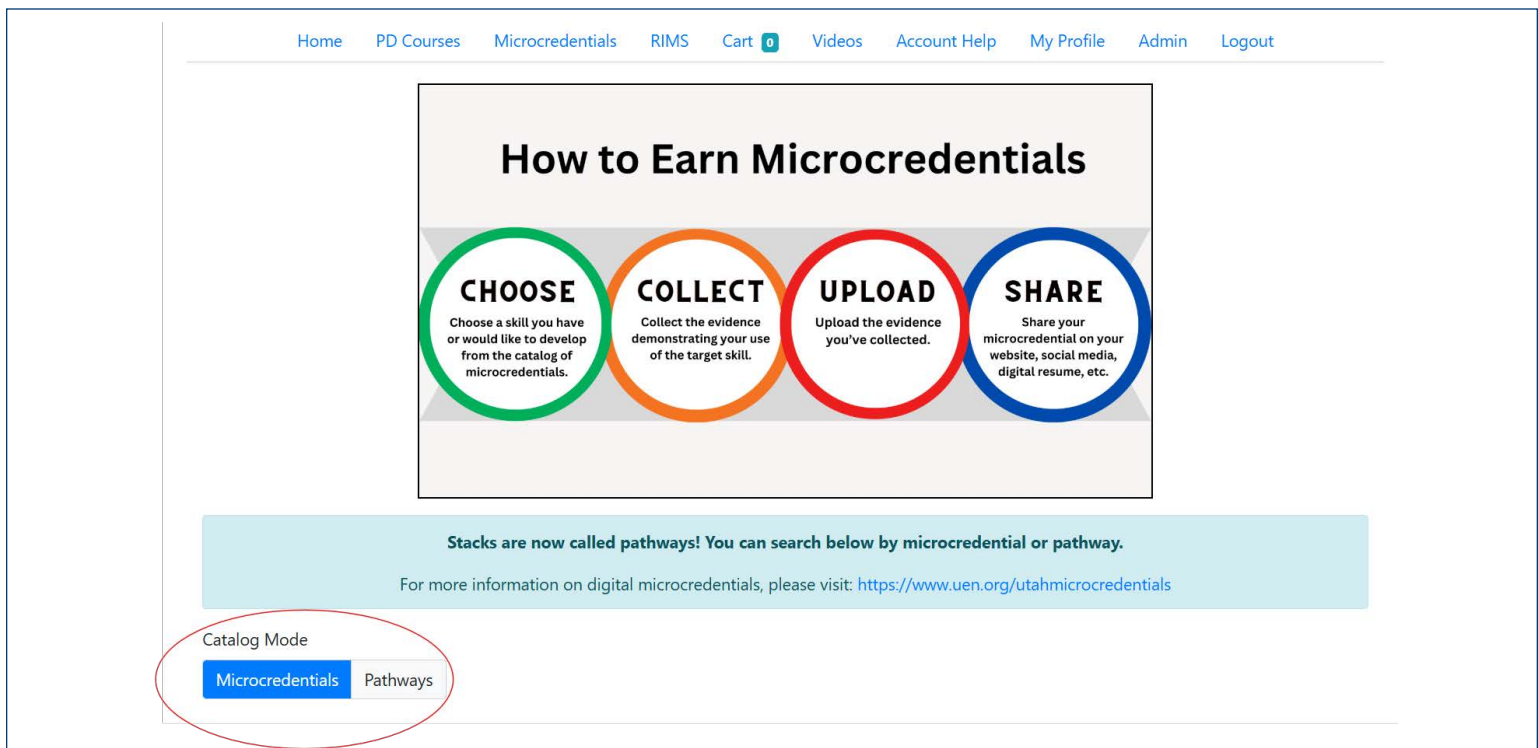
Home PD Courses Microcredentials RIMS Cart 0 Videos Account Help My Profile Admin Logout

How to Earn Microcredentials

CHOOSE
Choose a skill you have or would like to develop from the catalog of microcredentials.

COLLECT
Collect the evidence demonstrating your use of the target skill.

UPLOAD
Upload the evidence you've collected.

SHARE
Share your microcredential on your website, social media, digital resume, etc.

Stacks are now called pathways! You can search below by microcredential or pathway.

For more information on digital microcredentials, please visit: https://www.uen.org/utahmicrocredentials

Catalog Mode

Microcredentials Pathways